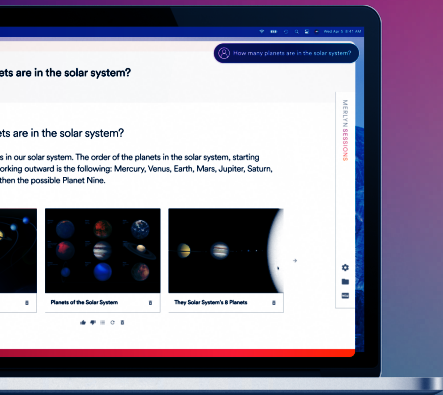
Wed Apr 3 3:47 AM

How many planets are in the solar system?

ets are in the solar system?

ets are in the solar system?

s in our solar system. The order of the planets in the solar system, starting orking outward is the following: Mercury, Venus, Earth, Mars, Jupiter, Saturn, then the possible Planet Nine.

MERLYN SESSIONS

Planets of the Solar System

They Solar System's 8 Planets